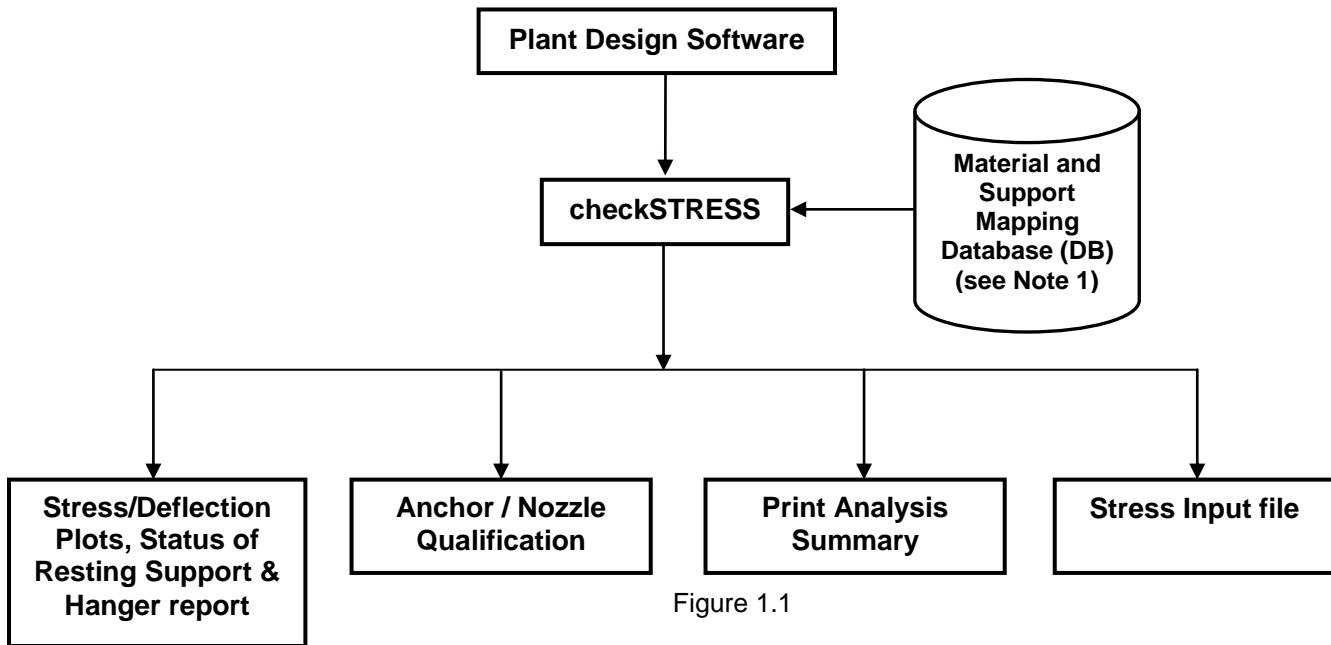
Plant Design Software

checkSTRESS

Material and Support Mapping Database (DB) (see Note 1)

Stress/Deflection Plots, Status of Resting Support & Hanger report

Anchor / Nozzle Qualification

Print Analysis Summary

Stress Input file

Figure 1.1